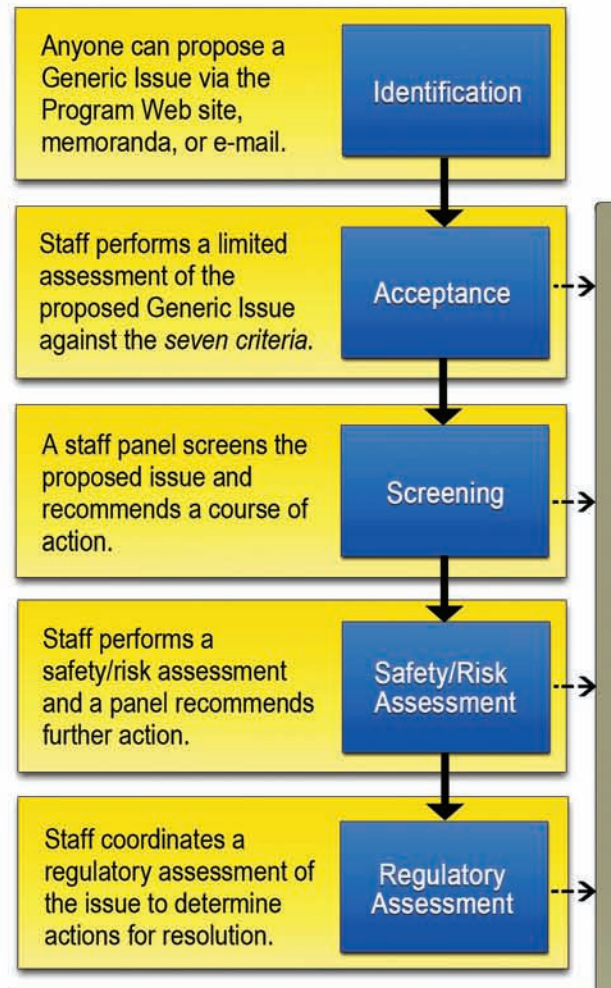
Anyone can propose a Generic Issue via the Program Web site, memoranda, or e-mail.

Identification

Staff performs a limited assessment of the proposed Generic Issue against the *seven criteria*.

Acceptance

A staff panel screens the proposed issue and recommends a course of action.

Screening

Staff performs a safety/risk assessment and a panel recommends further action.

Safety/Risk Assessment

Staff coordinates a regulatory assessment of the issue to determine actions for resolution.

Regulatory Assessment